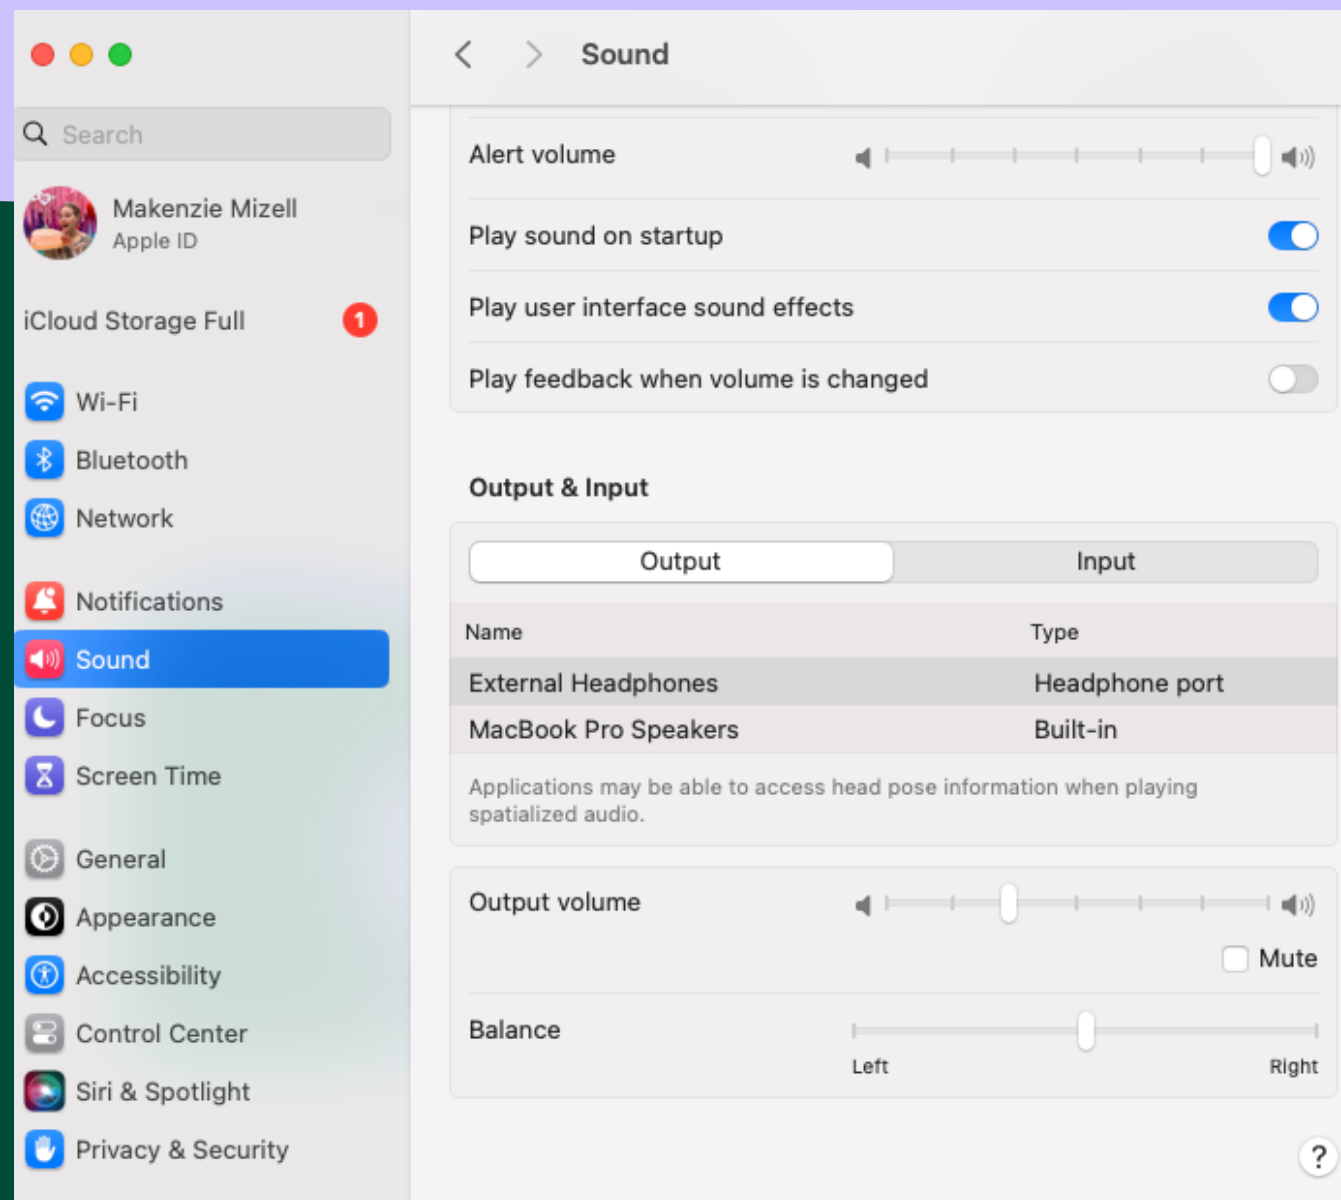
Search

Makenzie Mizell
Apple ID

iCloud Storage Full 1

Wi-Fi
Bluetooth
Network

Notifications
Sound
Focus
Screen Time

General
Appearance
Accessibility
Control Center
Siri & Spotlight
Privacy & Security

Sound

Alert volume

Play sound on startup

Play user interface sound effects

Play feedback when volume is changed

Output & Input

Output | Input

| Name | Type |
|---|---|
| External Headphones | Headphone port |
| MacBook Pro Speakers | Built-in |

Applications may be able to access head pose information when playing spatialized audio.

Output volume

Mute

Balance

Left Right

?